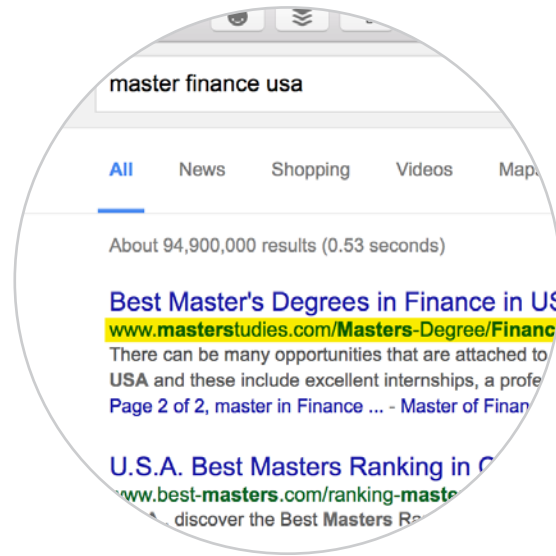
master finance usa

All News Shopping Videos Map

About 94,900,000 results (0.53 seconds)

Best Master's Degrees in Finance in US
www.masterstudies.com/Masters-Degree/Financ
There can be many opportunities that are attached to
USA and these include excellent internships, a profe
Page 2 of 2, master in Finance ... - Master of Finan

U.S.A. Best Masters Ranking in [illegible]
www.best-masters.com/ranking-maste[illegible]
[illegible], discover the Best Masters R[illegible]